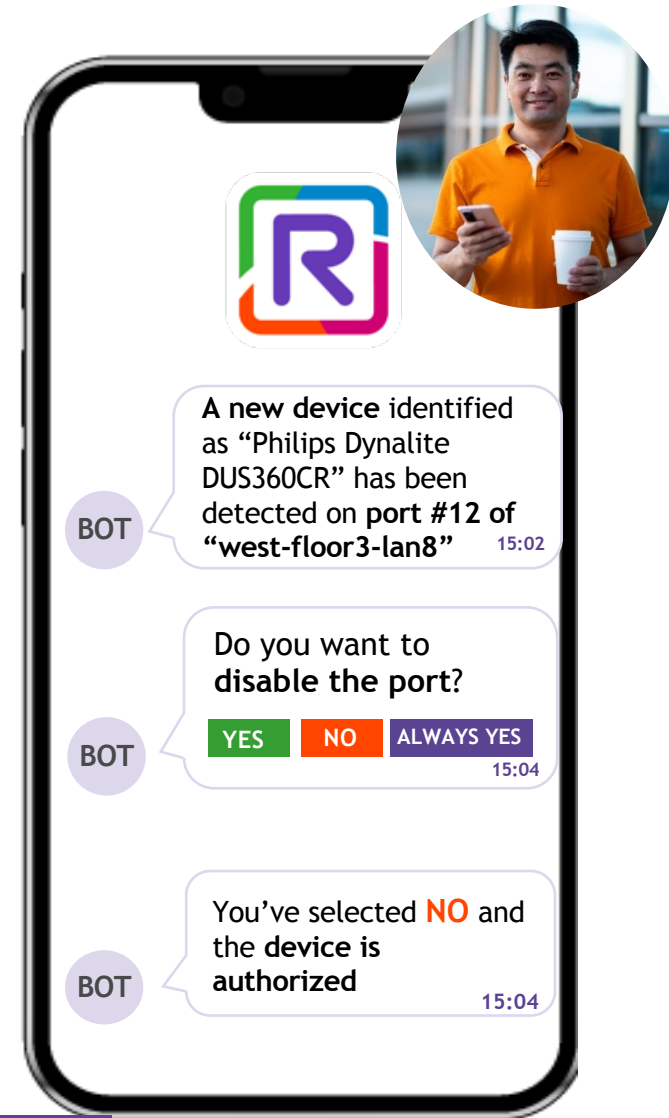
R

BOT

A new device identified as “Philips Dynalite DUS360CR” has been detected on port #12 of “west-floor3-lan8” 15:02

BOT

Do you want to disable the port?

YES NO ALWAYS YES

15:04

BOT

You’ve selected NO and the device is authorized

15:04